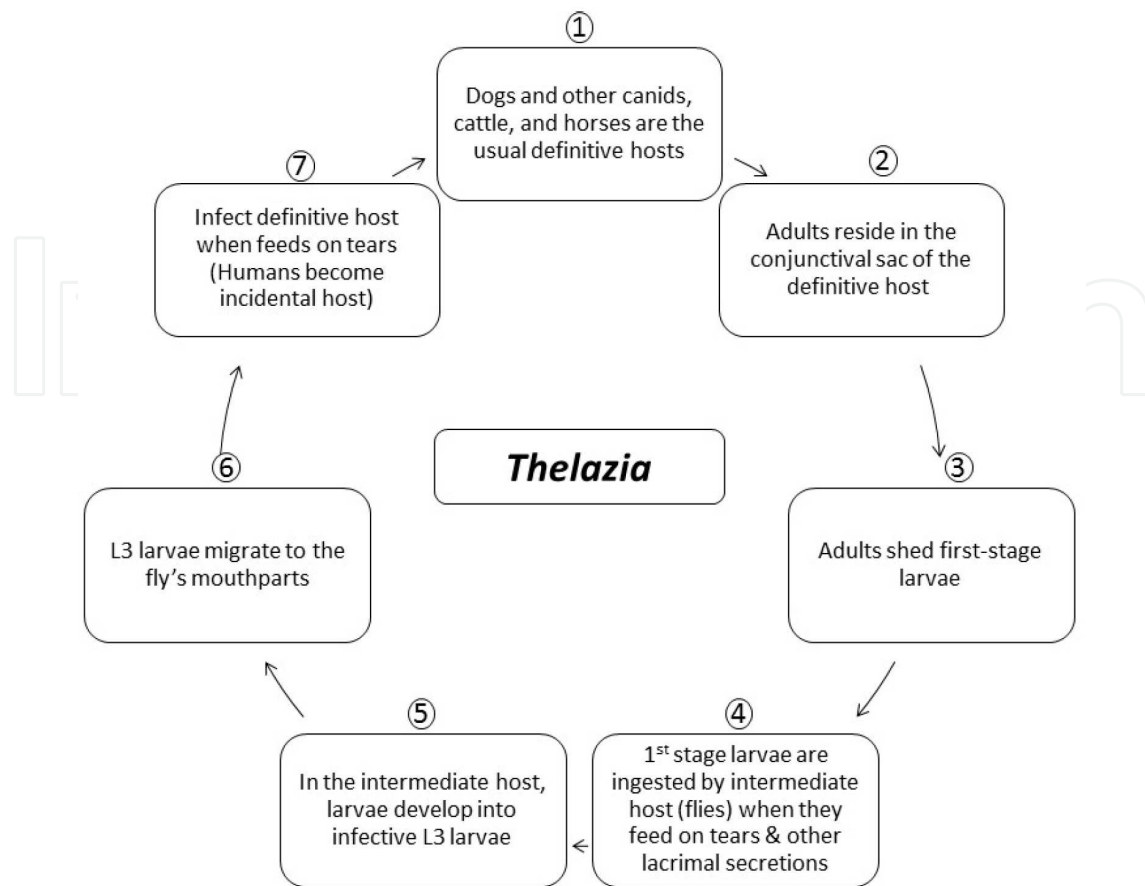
①

Dogs and other canids, cattle, and horses are the usual definitive hosts

②

Adults reside in the conjunctival sac of the definitive host

③

Adults shed first-stage larvae

④

$1^{st}$ stage larvae are ingested by intermediate host (flies) when they feed on tears & other lacrimal secretions

⑤

In the intermediate host, larvae develop into infective L3 larvae

⑥

L3 larvae migrate to the fly's mouthparts

⑦

Infect definitive host when feeds on tears (Humans become incidental host)

*Thelazia*